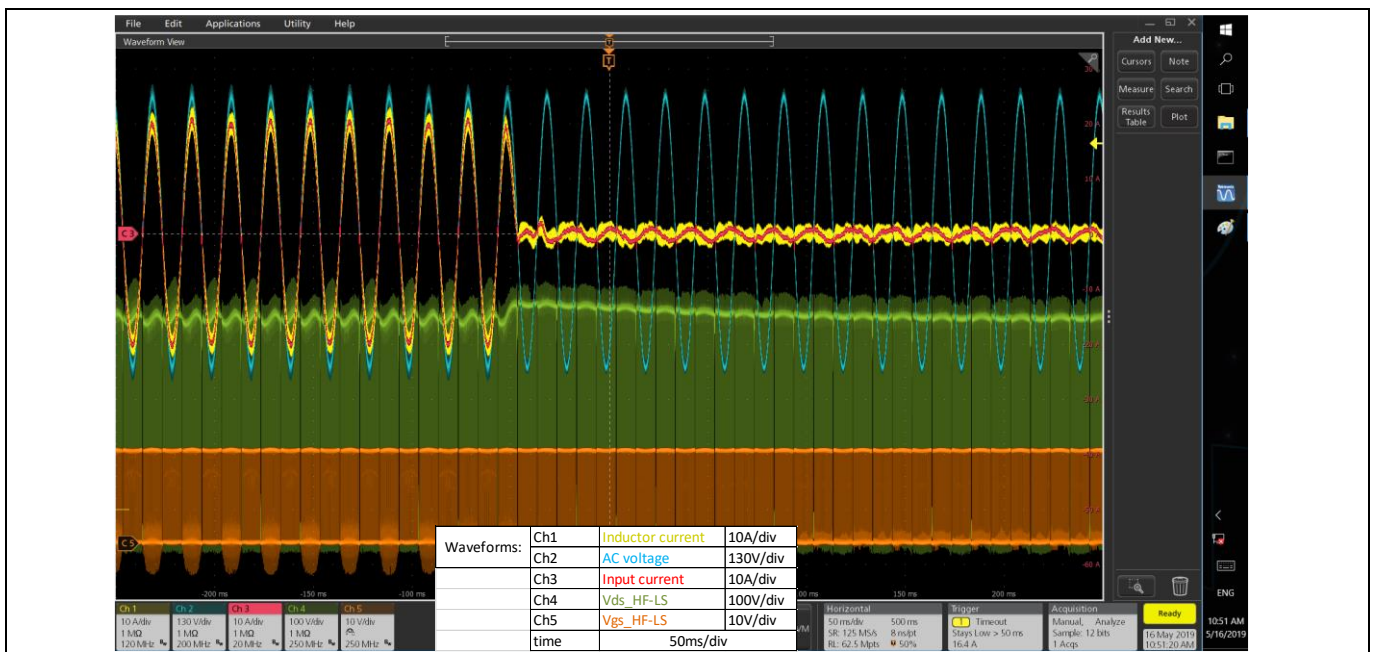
File Edit Applications Utility Help
Waveform View
Add New...
Cursors Note
Measure Search
Results Table Plot

30
20 A
10 A
-10 A
-20 A
-30 A
-40 A
-50 A
-60 A

C3
C5

-200 ms -150 ms -100 ms 00 ms 150 ms 200 ms

| Waveforms: | Ch1 | Inductor current | 10A/div |
|---|---|---|---|
| | Ch2 | AC voltage | 130V/div |
| | Ch3 | Input current | 10A/div |
| | Ch4 | Vds_HF-LS | 100V/div |
| | Ch5 | Vgs_HF-LS | 10V/div |
| | time | 50ms/div | |

Ch 1 10 A/div 1 MΩ 120 MHz
Ch 2 130 V/div 1 MΩ 200 MHz
Ch 3 10 A/div 1 MΩ 20 MHz
Ch 4 100 V/div 1 MΩ 250 MHz
Ch 5 10 V/div 250 MHz

Horizontal 50 ms/div 500 ms SR: 125 MS/s 8 ns/pt RL: 62.5 Mpts 50%
Trigger Timeout Stays Low > 50 ms 16.4 A
Acquisition Manual, Analyze Sample: 12 bits 1 Acqs
Ready
16 May 2019 10:51:20 AM
ENG
10:51 AM 5/16/2019